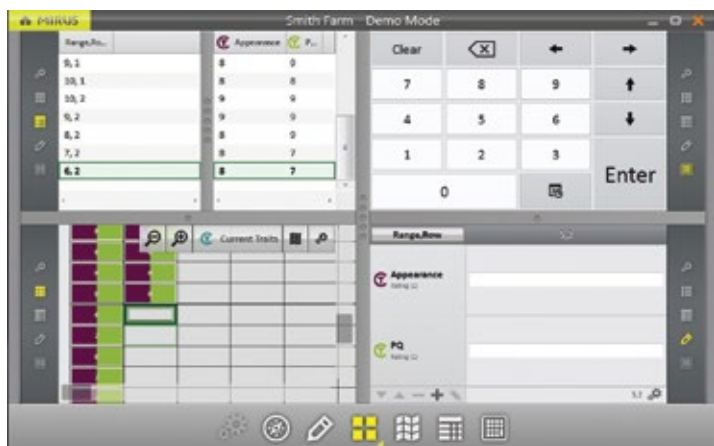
PRISM

Smith Farm Demo Mode

| Range,Ro... | Appearance | P... |
|---|---|---|
| 9, 1 | 8 | 9 |
| 10, 1 | 8 | 8 |
| 10, 2 | 9 | 9 |
| 9, 2 | 9 | 9 |
| 8, 2 | 8 | 9 |
| 7, 2 | 8 | 7 |
| 6, 2 | 8 | 7 |

Clear

7 8 9

4 5 6

1 2 3

0

Enter

Current Traits

Range,Row

Appearance
Rating (1)

PQ
Rating (1)

5,2